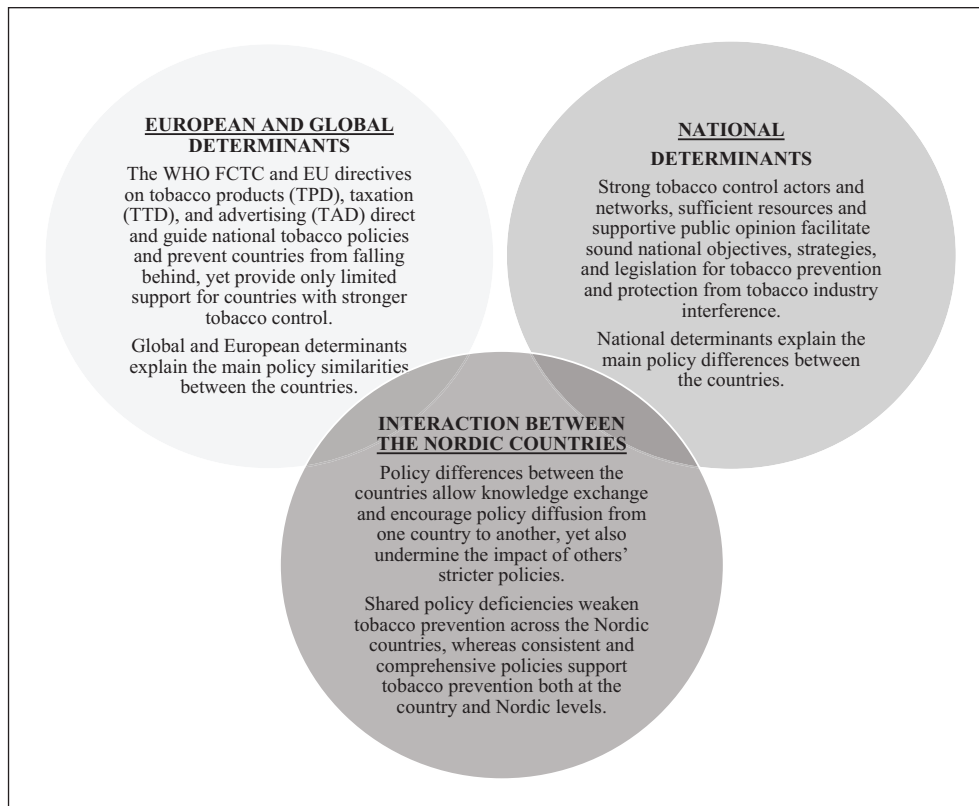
EUROPEAN AND GLOBAL DETERMINANTS

The WHO FCTC and EU directives on tobacco products (TPD), taxation (TTD), and advertising (TAD) direct and guide national tobacco policies and prevent countries from falling behind, yet provide only limited support for countries with stronger tobacco control.

Global and European determinants explain the main policy similarities between the countries.

NATIONAL DETERMINANTS

Strong tobacco control actors and networks, sufficient resources and supportive public opinion facilitate sound national objectives, strategies, and legislation for tobacco prevention and protection from tobacco industry interference.

National determinants explain the main policy differences between the countries.

INTERACTION BETWEEN THE NORDIC COUNTRIES

Policy differences between the countries allow knowledge exchange and encourage policy diffusion from one country to another, yet also undermine the impact of others' stricter policies.

Shared policy deficiencies weaken tobacco prevention across the Nordic countries, whereas consistent and comprehensive policies support tobacco prevention both at the country and Nordic levels.